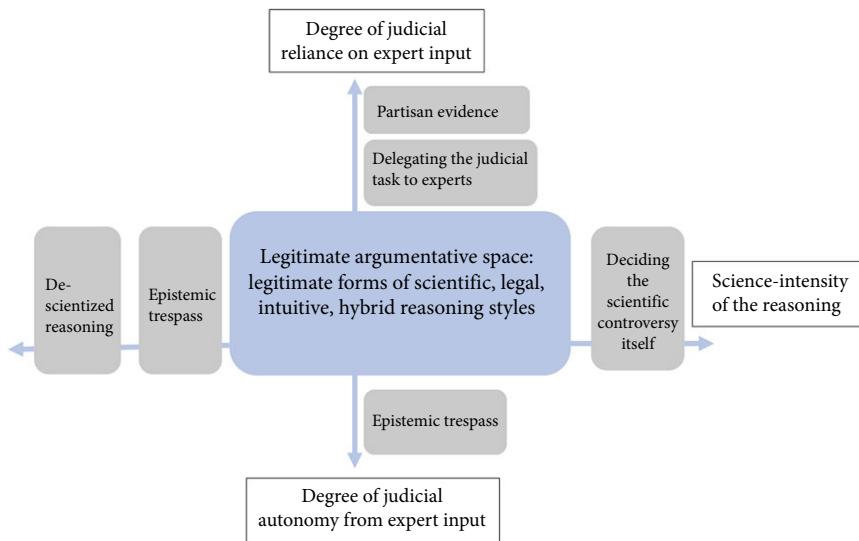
Degree of judicial reliance on expert input

Partisan evidence

Delegating the judicial task to experts

De-scientized reasoning

Epistemic trespass

Legitimate argumentative space: legitimate forms of scientific, legal, intuitive, hybrid reasoning styles

Deciding the scientific controversy itself

Science-intensity of the reasoning

Epistemic trespass

Degree of judicial autonomy from expert input